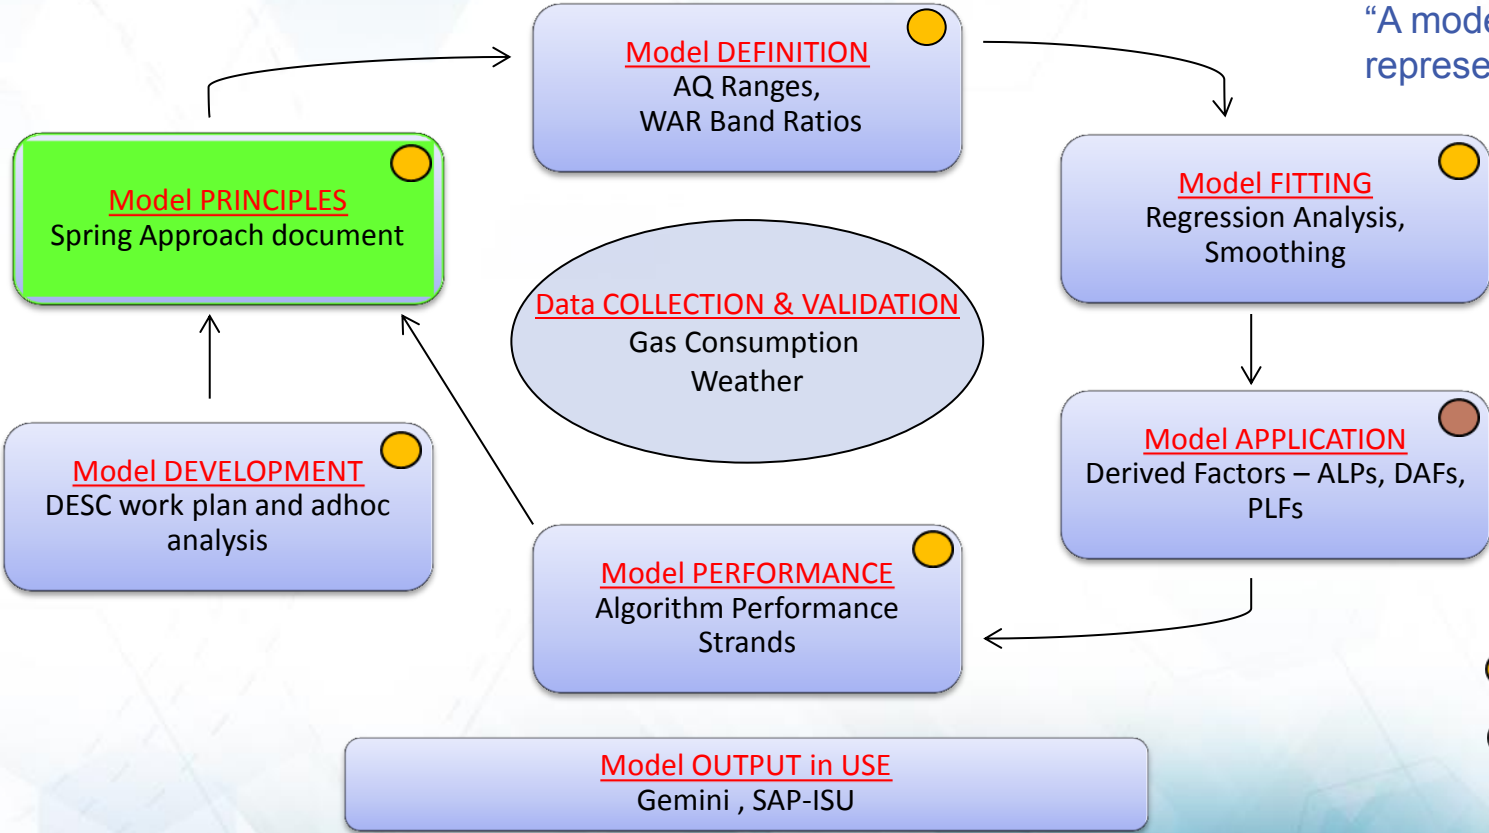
"A mode
represe

Model DEFINITION
AQ Ranges,
WAR Band Ratios

Model PRINCIPLES
Spring Approach document

Model FITTING
Regression Analysis,
Smoothing

Data COLLECTION & VALIDATION
Gas Consumption
Weather

Model APPLICATION
Derived Factors – ALPs, DAFs, PLFs

Model DEVELOPMENT
DESC work plan and adhoc analysis

Model PERFORMANCE
Algorithm Performance
Strands

Model OUTPUT in USE
Gemini , SAP-ISU